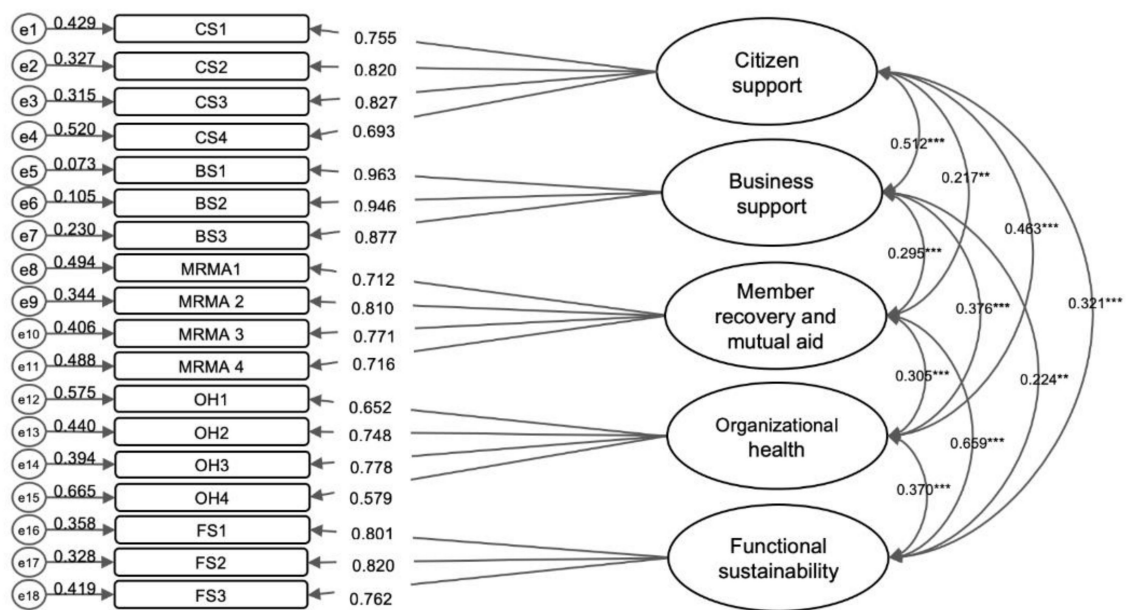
e1 0.429 CS1 0.755
e2 0.327 CS2 0.820
e3 0.315 CS3 0.827
e4 0.520 CS4 0.693
e5 0.073 BS1 0.963
e6 0.105 BS2 0.946
e7 0.230 BS3 0.877
e8 0.494 MRMA1 0.712
e9 0.344 MRMA 2 0.810
e10 0.406 MRMA 3 0.771
e11 0.488 MRMA 4 0.716
e12 0.575 OH1 0.652
e13 0.440 OH2 0.748
e14 0.394 OH3 0.778
e15 0.665 OH4 0.579
e16 0.358 FS1 0.801
e17 0.328 FS2 0.820
e18 0.419 FS3 0.762

Citizen support

Business support

Member recovery and mutual aid

Organizational health

Functional sustainability

0.512***
0.217**
0.463***
0.295***
0.376***
0.321***
0.305***
0.224**
0.659***
0.370***